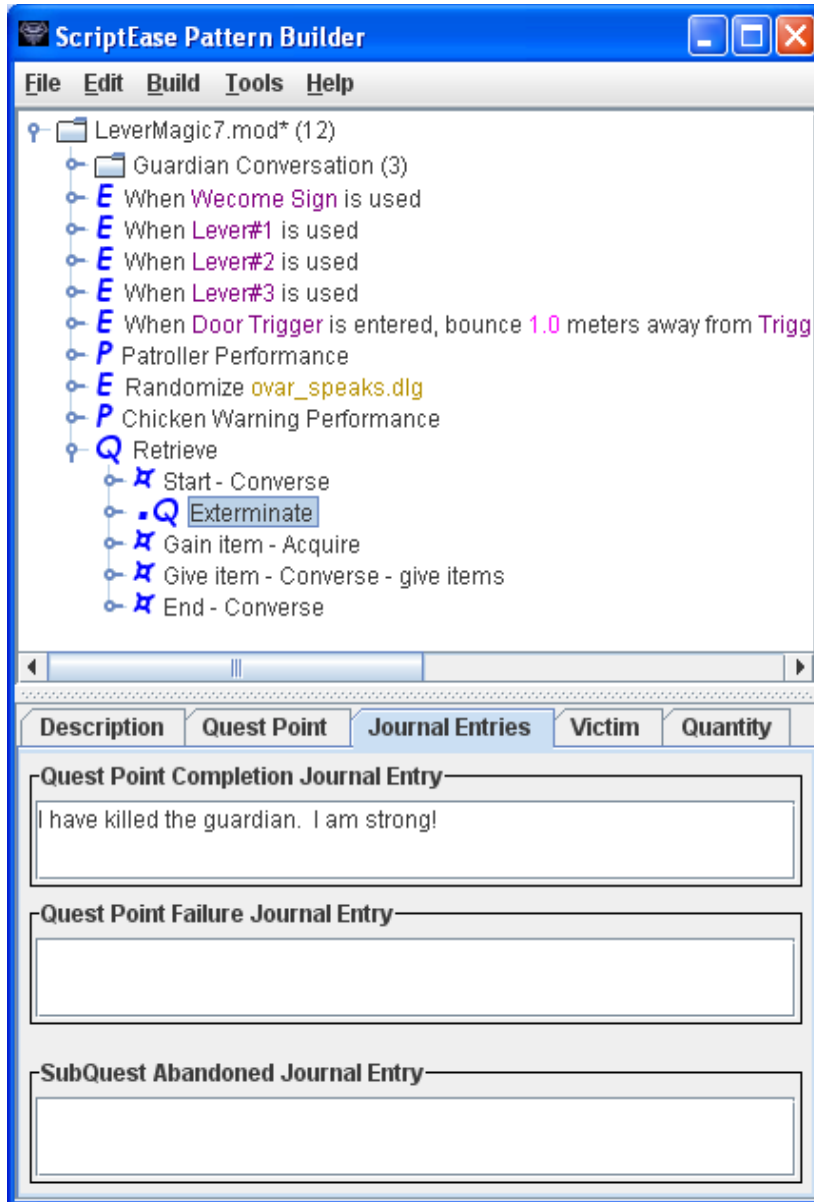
ScriptEase Pattern Builder

File Edit Build Tools Help

LeverMagic7.mod* (12)
Guardian Conversation (3)
E When Wecome Sign is used
E When Lever#1 is used
E When Lever#2 is used
E When Lever#3 is used
E When Door Trigger is entered, bounce 1.0 meters away from Trigg
P Patroller Performance
E Randomize ovar_speaks.dlg
P Chicken Warning Performance
Q Retrieve
Start - Converse
Q Exterminate
Gain item - Acquire
Give item - Converse - give items
End - Converse

Description | Quest Point | Journal Entries | Victim | Quantity

Quest Point Completion Journal Entry
I have killed the guardian. I am strong!

Quest Point Failure Journal Entry

SubQuest Abandoned Journal Entry